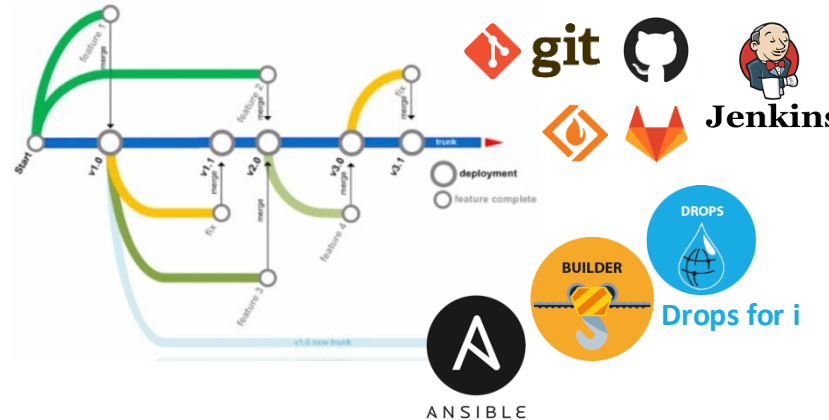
feature 1
merge
feature 2
merge
merge fix
trunk
Start
v1.0
v1.1
v2.0
v3.0
v3.1
deployment
feature complete
fix
merge
feature 4
merge
feature 3
v1.0 new trunk
git
Jenkins
DROPS
BUILDER
Drops for i
ANSIBLE